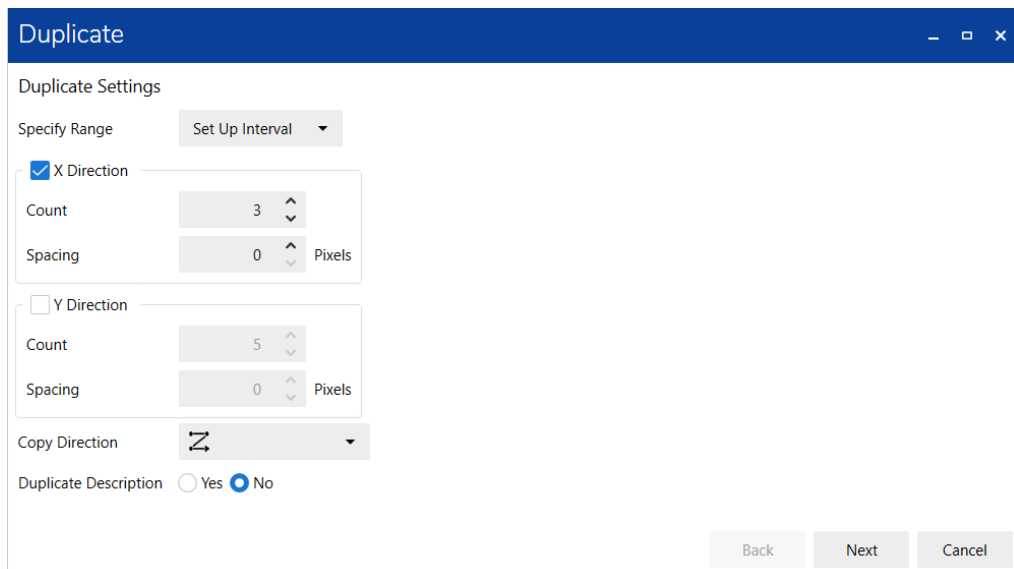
Duplicate

Duplicate Settings

Specify Range Set Up Interval

X Direction

Count 3

Spacing 0 Pixels

Y Direction

Count 5

Spacing 0 Pixels

Copy Direction

Duplicate Description Yes No

Back Next Cancel